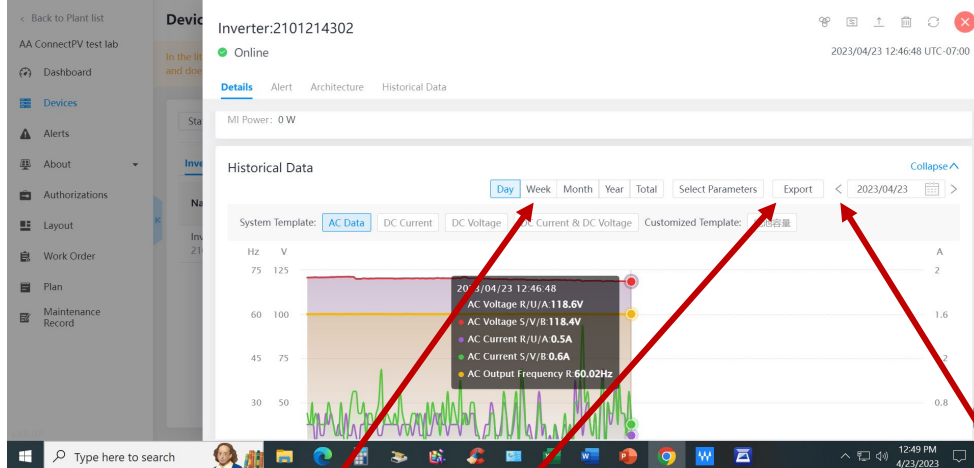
< Back to Plant list
AA ConnectPV test lab
Dashboard
Devices
Alerts
About
Authorizations
Layout
Work Order
Plan
Maintenance Record

Devic
In the lit
and doe
Sta
Inve
Na
Inv
21

Inverter:2101214302
Online
2023/04/23 12:46:48 UTC-07:00
Details Alert Architecture Historical Data
MI Power: 0 W

Historical Data
Collapse
Day Week Month Year Total Select Parameters Export < 2023/04/23 >
System Template: AC Data DC Current DC Voltage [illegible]C Current & DC Voltage Customized Template: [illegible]

| Hz | V | A |
|---|---|---|
| 75 | 125 | 2 |
| 60 | 100 | 1.6 |
| 45 | 75 | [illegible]2 |
| 30 | 50 | 0.8 |

20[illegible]3/04/23 12:46:48
AC Voltage R/U/A:118.6V
AC Voltage S/V/B:118.4V
AC Current R/U/A:0.5A
AC Current S/V/B:0.6A
AC Output Frequency R:60.02Hz

Type here to search
12:49 PM
4/23/2023